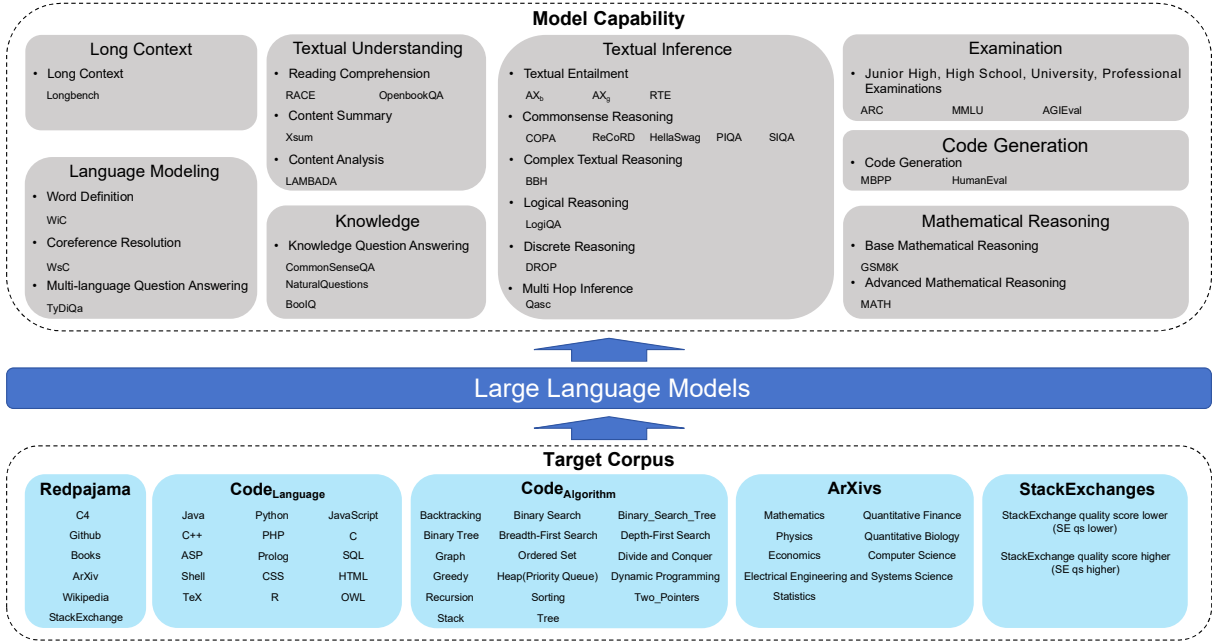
**Model Capability**

Long Context
- Long Context
Longbench

Language Modeling
- Word Definition
WiC
- Coreference Resolution
WsC
- Multi-language Question Answering
TyDiQa

Textual Understanding
- Reading Comprehension
RACE OpenbookQA
- Content Summary
Xsum
- Content Analysis
LAMBADA

Knowledge
- Knowledge Question Answering
CommonSenseQA
NaturalQuestions
BoolQ

Textual Inference
- Textual Entailment
$AX_b$ $AX_g$ RTE
- Commonsense Reasoning
COPA ReCoRD HellaSwag PIQA SIQA
- Complex Textual Reasoning
BBH
- Logical Reasoning
LogiQA
- Discrete Reasoning
DROP
- Multi Hop Inference
Qasc

Examination
- Junior High, High School, University, Professional Examinations
ARC MMLU AGIEval

Code Generation
- Code Generation
MBPP HumanEval

Mathematical Reasoning
- Base Mathematical Reasoning
GSM8K
- Advanced Mathematical Reasoning
MATH

Large Language Models

**Target Corpus**

Redpajama
C4
Github
Books
ArXiv
Wikipedia
StackExchange

$Code_{Language}$
Java Python JavaScript
C++ PHP C
ASP Prolog SQL
Shell CSS HTML
TeX R OWL

$Code_{Algorithm}$
Backtracking Binary Search Binary_Search_Tree
Binary Tree Breadth-First Search Depth-First Search
Graph Ordered Set Divide and Conquer
Greedy Heap(Priority Queue) Dynamic Programming
Recursion Sorting Two_Pointers
Stack Tree

ArXivs
Mathematics Quantitative Finance
Physics Quantitative Biology
Economics Computer Science
Electrical Engineering and Systems Science
Statistics

StackExchanges
StackExchange quality score lower (SE qs lower)
StackExchange quality score higher (SE qs higher)